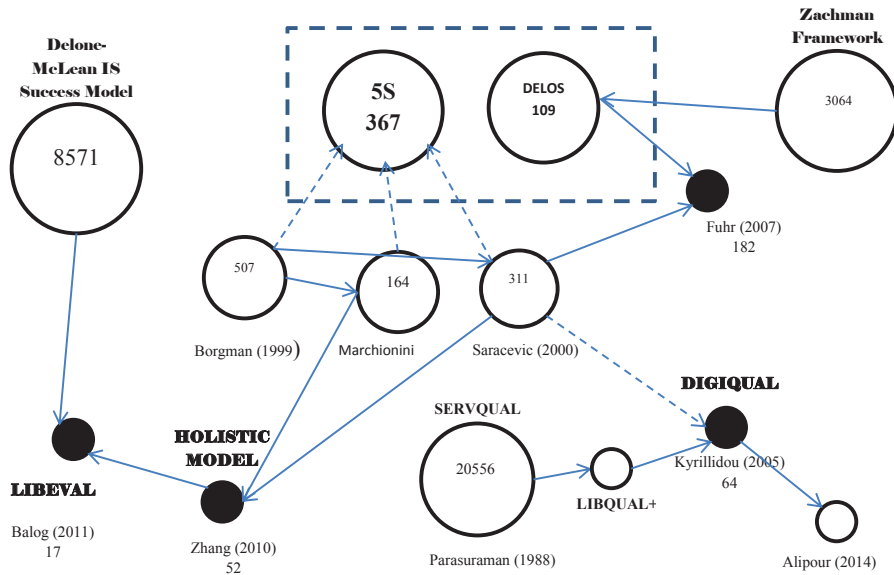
Delone-McLean IS Success Model

8571

5S
367

DELOS
109

Zachman Framework

3064

Fuhr (2007)
182

507

Borgman (1999)

164

Marchionini

311

Saracevic (2000)

DIGIQUAL

Kyrillidou (2005)
64

SERVQUAL

20556

Parasuraman (1988)

LIBQUAL+

Alipour (2014)

HOLISTIC MODEL

Zhang (2010)
52

LIBEVAL

Balog (2011)
17